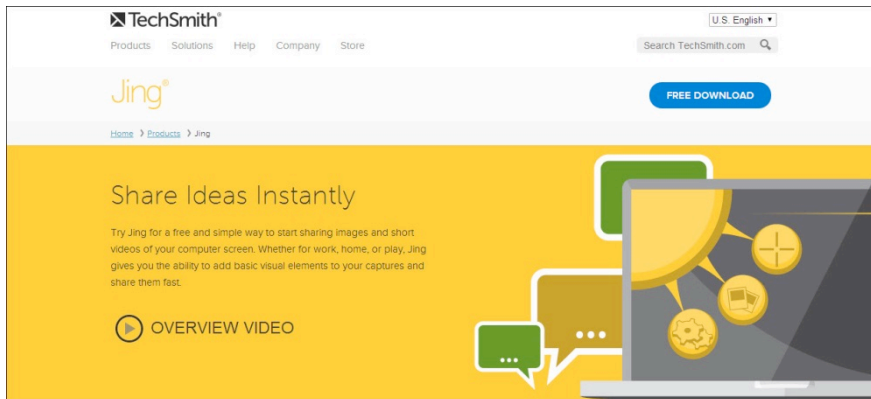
TechSmith®

U.S. English ▾

Products Solutions Help Company Store

Search TechSmith.com

Jing®

FREE DOWNLOAD

Home › Products › Jing

Share Ideas Instantly

Try Jing for a free and simple way to start sharing images and short videos of your computer screen. Whether for work, home, or play, Jing gives you the ability to add basic visual elements to your captures and share them fast.

OVERVIEW VIDEO